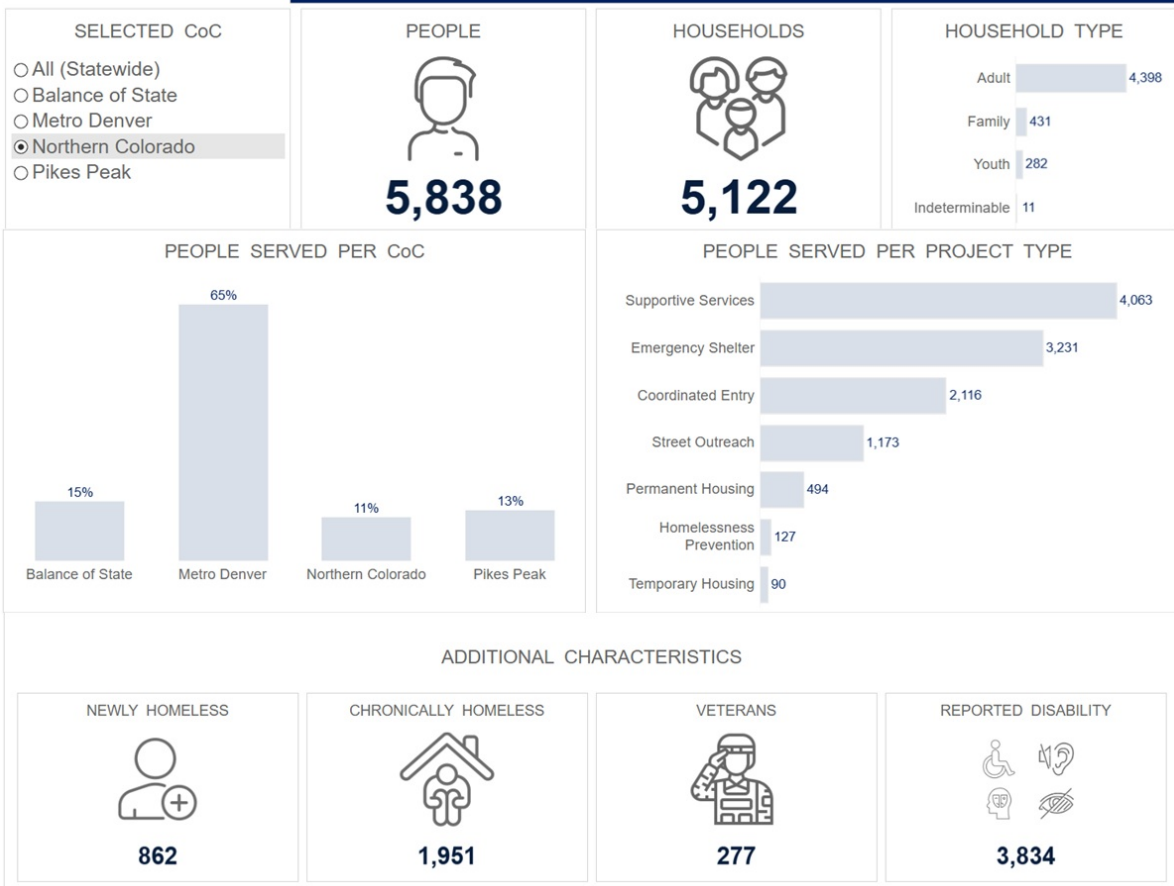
SELECTED CoC

○ All (Statewide)
○ Balance of State
○ Metro Denver
⊙ Northern Colorado
○ Pikes Peak

PEOPLE

5,838

HOUSEHOLDS

5,122

HOUSEHOLD TYPE

| | |
|---|---|
| Adult | 4,398 |
| Family | 431 |
| Youth | 282 |
| Indeterminable | 11 |

PEOPLE SERVED PER CoC

| Balance of State | Metro Denver | Northern Colorado | Pikes Peak |
|---|---|---|---|
| 15% | 65% | 11% | 13% |

PEOPLE SERVED PER PROJECT TYPE

| | |
|---|---|
| Supportive Services | 4,063 |
| Emergency Shelter | 3,231 |
| Coordinated Entry | 2,116 |
| Street Outreach | 1,173 |
| Permanent Housing | 494 |
| Homelessness Prevention | 127 |
| Temporary Housing | 90 |

ADDITIONAL CHARACTERISTICS

NEWLY HOMELESS

862

CHRONICALLY HOMELESS

1,951

VETERANS

277

REPORTED DISABILITY

3,834